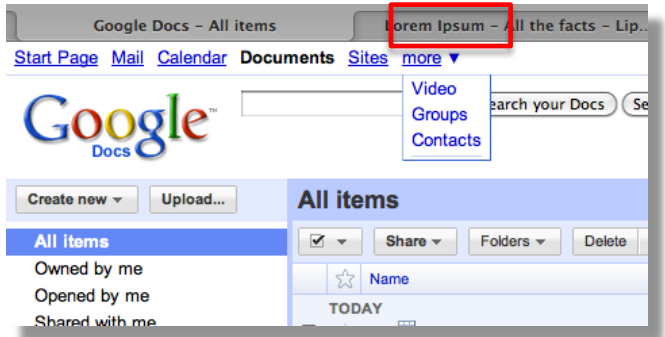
Google Docs - All items
Lorem Ipsum - All the facts - Lip...

Start Page Mail Calendar Documents Sites more ▼

Video
Groups
Contacts

Google Docs

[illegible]earch your Docs
Se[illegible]

Create new ▾
Upload...

All items

All items
Owned by me
Opened by me
Shared with me

Share ▾
Folders ▾
Delete

Name

TODAY